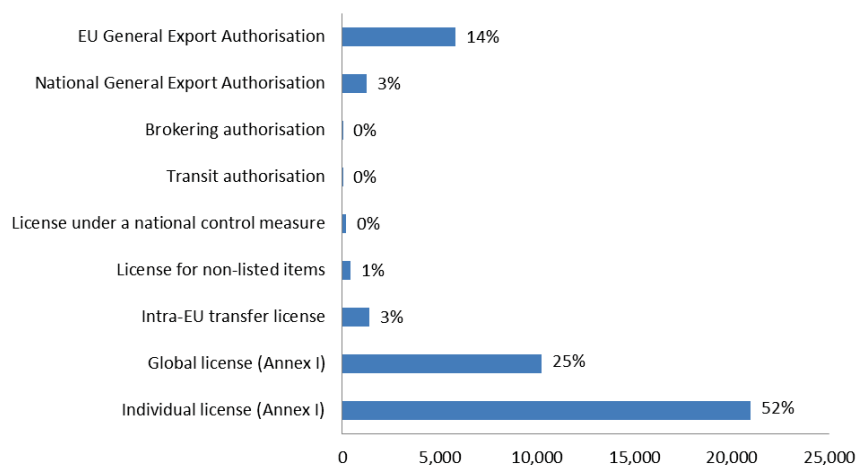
EU General Export Authorisation 14%
National General Export Authorisation 3%
Brokering authorisation 0%
Transit authorisation 0%
License under a national control measure 0%
License for non-listed items 1%
Intra-EU transfer license 3%
Global license (Annex I) 25%
Individual license (Annex I) 52%

0 5,000 10,000 15,000 20,000 25,000